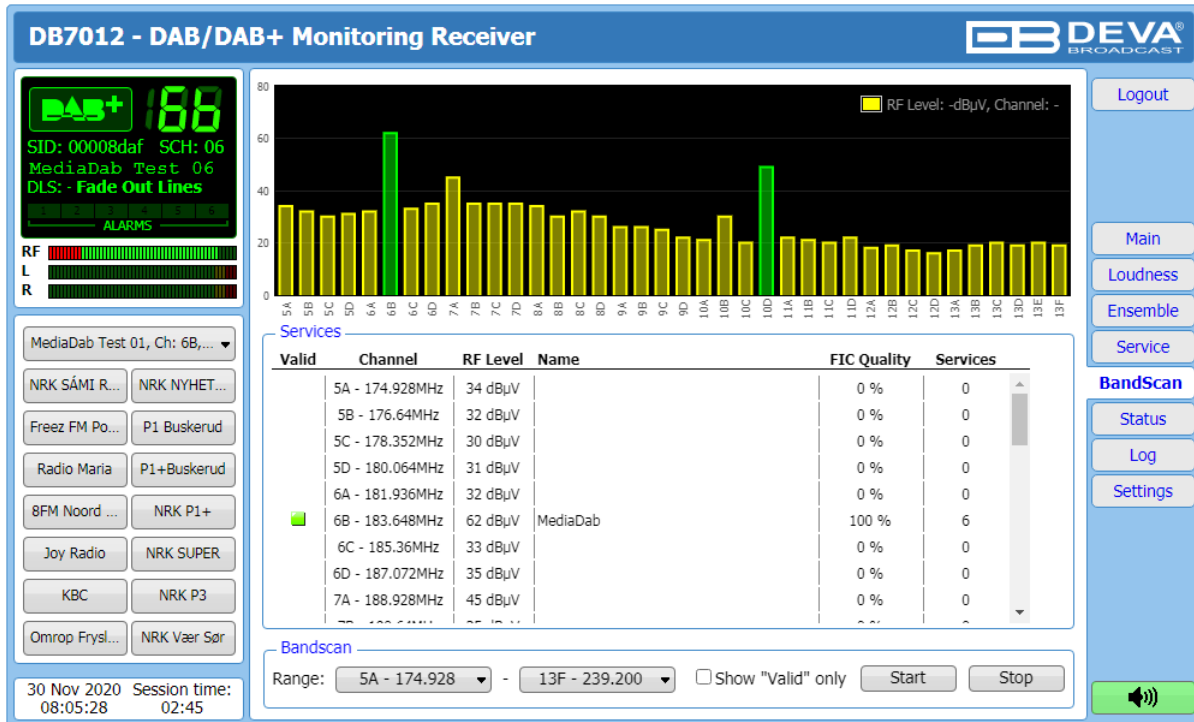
DB7012 - DAB/DAB+ Monitoring Receiver

DEVA BROADCAST

DAB+ 6b
SID: 00008daf SCH: 06
MediaDab Test 06
DLS: - Fade Out Lines
1 2 3 4 5 6
ALARMS
RF
L
R

MediaDab Test 01, Ch: 6B,...
NRK SÁMI R...
NRK NYHET...
Freez FM Po...
P1 Buskerud
Radio Maria
P1+Buskerud
8FM Noord ...
NRK P1+
Joy Radio
NRK SUPER
KBC
NRK P3
Omrop Frysl...
NRK Vær Sør

30 Nov 2020 08:05:28
Session time: 02:45

80
60
40
20
0
RF Level: -dBμV, Channel: -
5A 5B 5C 5D 6A 6B 6C 6D 7A 7B 7C 7D 8A 8B 8C 8D 9A 9B 9C 9D 10A 10B 10C 10D 11A 11B 11C 11D 12A 12B 12C 12D 13A 13B 13C 13D 13E 13F

Services

| Valid | Channel | RF Level | Name | FIC Quality | Services |
|---|---|---|---|---|---|
| | 5A - 174.928MHz | 34 dBμV | | 0 % | 0 |
| | 5B - 176.64MHz | 32 dBμV | | 0 % | 0 |
| | 5C - 178.352MHz | 30 dBμV | | 0 % | 0 |
| | 5D - 180.064MHz | 31 dBμV | | 0 % | 0 |
| | 6A - 181.936MHz | 32 dBμV | | 0 % | 0 |
| | 6B - 183.648MHz | 62 dBμV | MediaDab | 100 % | 6 |
| | 6C - 185.36MHz | 33 dBμV | | 0 % | 0 |
| | 6D - 187.072MHz | 35 dBμV | | 0 % | 0 |
| | 7A - 188.928MHz | 45 dBμV | | 0 % | 0 |

Bandscan
Range: 5A - 174.928 - 13F - 239.200 Show "Valid" only Start Stop

Logout
Main
Loudness
Ensemble
Service
BandScan
Status
Log
Settings